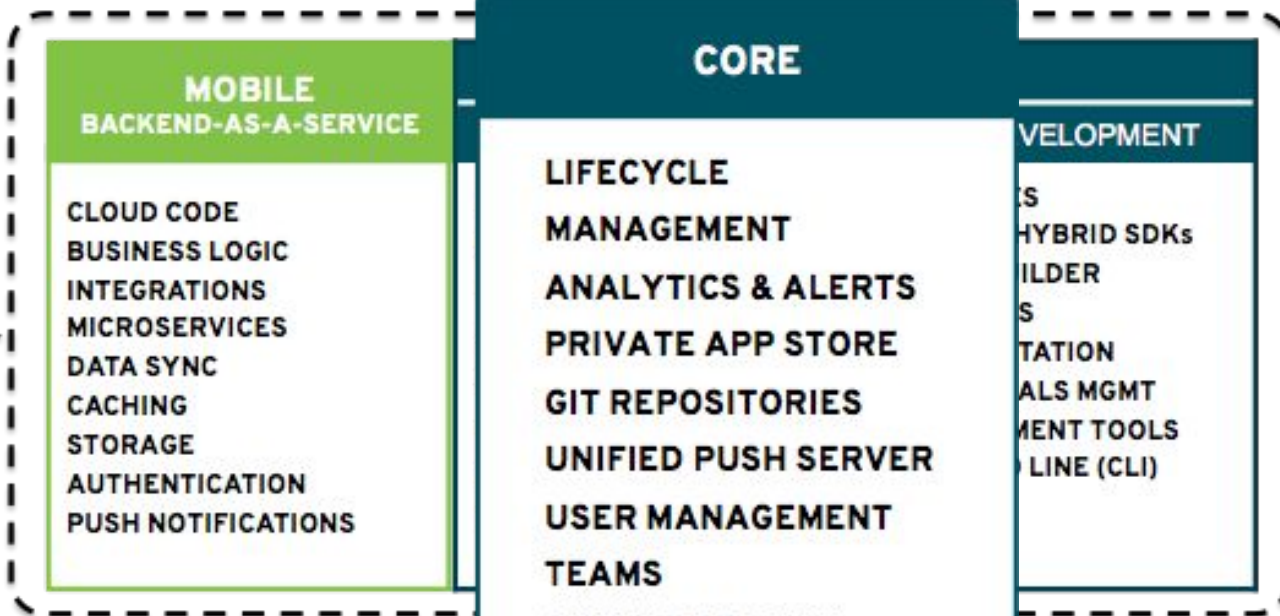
MOBILE
BACKEND-AS-A-SERVICE

CLOUD CODE
BUSINESS LOGIC
INTEGRATIONS
MICROSERVICES
DATA SYNC
CACHING
STORAGE
AUTHENTICATION
PUSH NOTIFICATIONS

CORE

LIFECYCLE
MANAGEMENT
ANALYTICS & ALERTS
PRIVATE APP STORE
GIT REPOSITORIES
UNIFIED PUSH SERVER
USER MANAGEMENT
TEAMS

VELOPMENT

S
HYBRID SDKs
ILDER
S
TATION
ALS MGMT
MENT TOOLS
LINE (CLI)